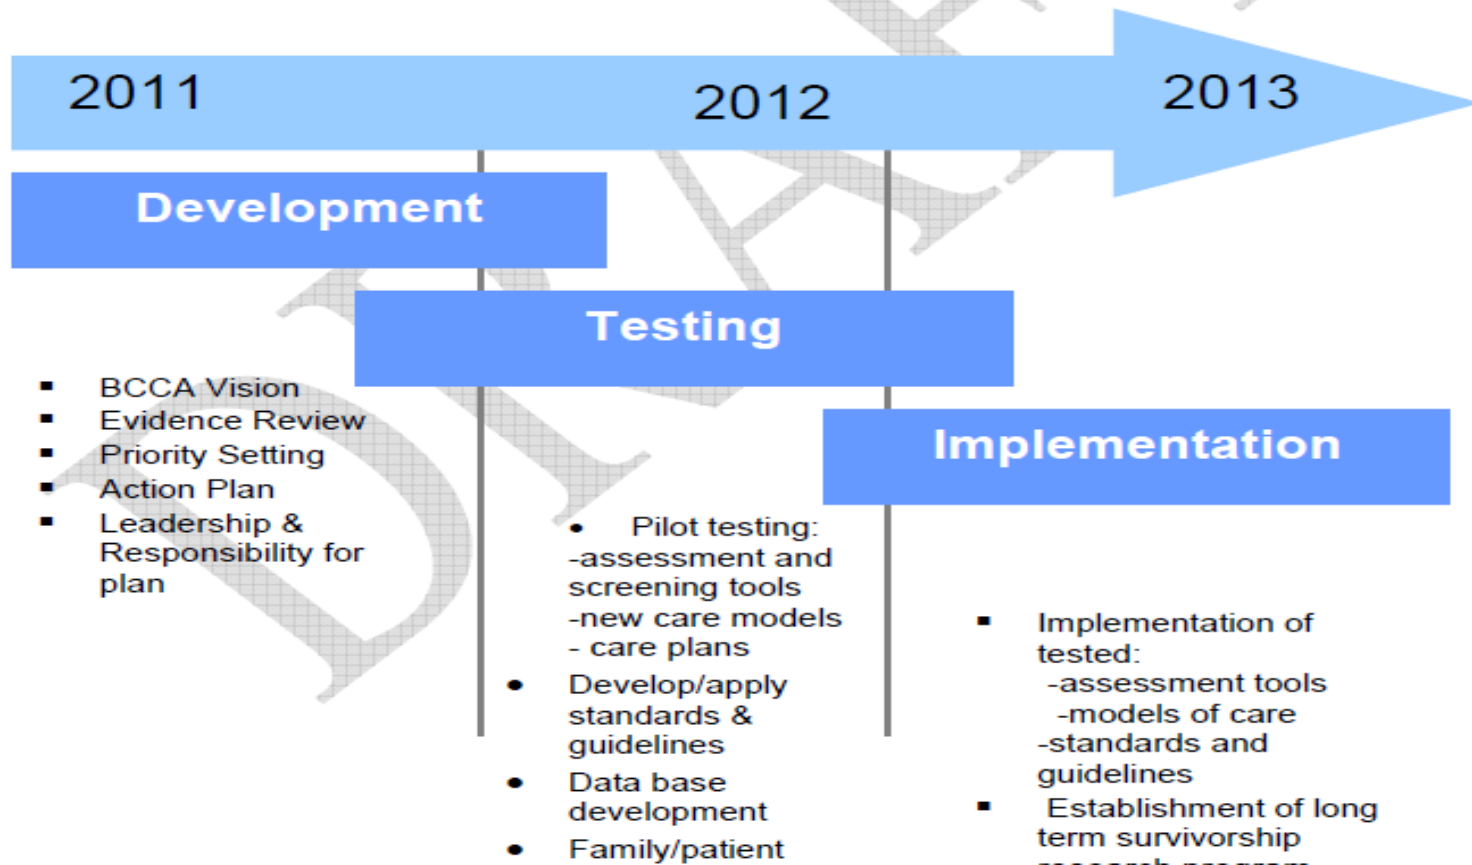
2011

2012

2013

Development

Testing

Implementation

- BCCA Vision
- Evidence Review
- Priority Setting
- Action Plan
- Leadership & Responsibility for plan

- Pilot testing:
-assessment and screening tools
-new care models
- care plans
- Develop/apply standards & guidelines
- Data base development
- Family/patient

- Implementation of tested:
-assessment tools
-models of care
-standards and guidelines
- Establishment of long term survivorship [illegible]

DRAFT